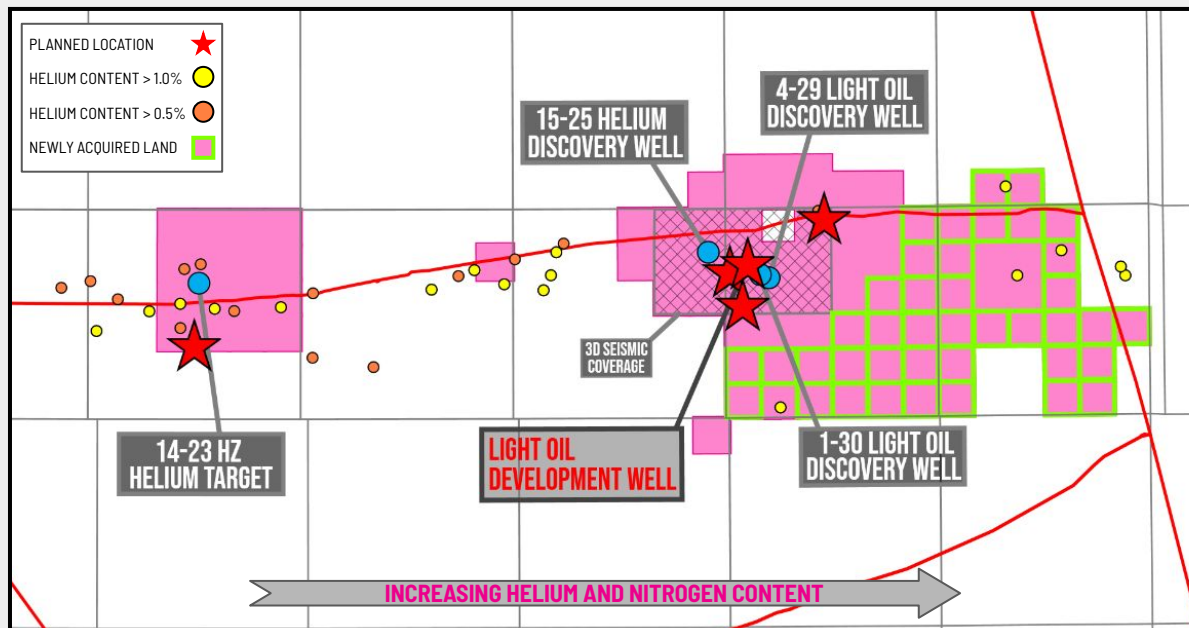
PLANNED LOCATION
HELIUM CONTENT > 1.0%
HELIUM CONTENT > 0.5%
NEWLY ACQUIRED LAND

15-25 HELIUM DISCOVERY WELL

4-29 LIGHT OIL DISCOVERY WELL

3D SEISMIC COVERAGE

14-23 HZ HELIUM TARGET

LIGHT OIL DEVELOPMENT WELL

1-30 LIGHT OIL DISCOVERY WELL

INCREASING HELIUM AND NITROGEN CONTENT